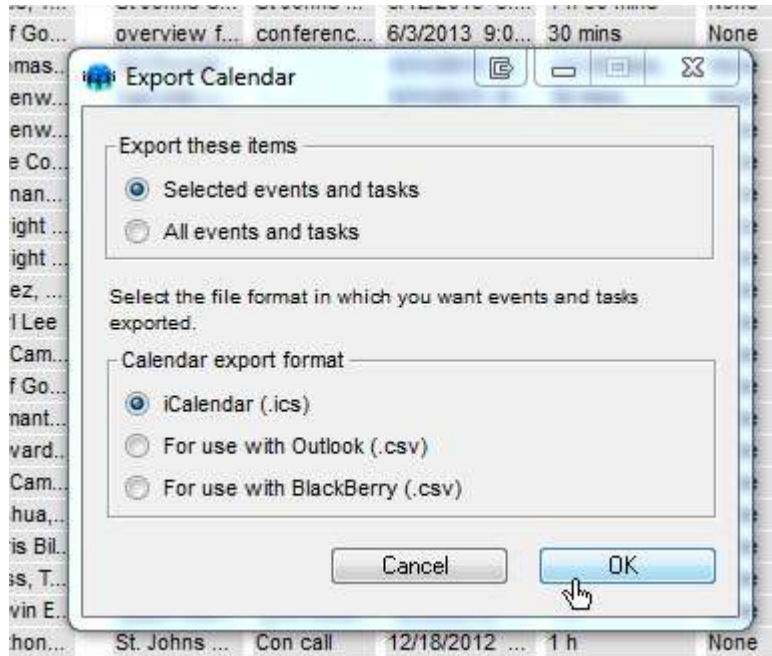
f Go... overview f... conferenc... 6/3/2013 9:0... 30 mins None
mas...
enw...
enw...
e Co...
nan...
ight ...
ight ...
ez, ...
l Lee
Cam...
f Go...
nant...
vard...
Cam...
hua,...
is Bil...
s, T...
vin E...
hon... St. Johns ... Con call 12/18/2012 ... 1 h None

Export Calendar

Export these items

Selected events and tasks

All events and tasks

Select the file format in which you want events and tasks exported.

Calendar export format

iCalendar (.ics)

For use with Outlook (.csv)

For use with BlackBerry (.csv)

Cancel

OK